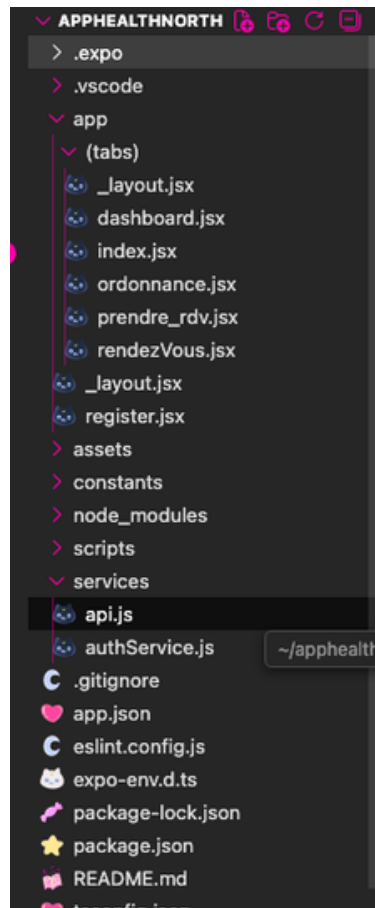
APPHEALTHNORTH
.expo
.vscode
app
(tabs)
_layout.jsx
dashboard.jsx
index.jsx
ordonnance.jsx
prendre_rdv.jsx
rendezVous.jsx
_layout.jsx
register.jsx
assets
constants
node_modules
scripts
services
api.js
authService.js
~/apphealth
.gitignore
app.json
eslint.config.js
expo-env.d.ts
package-lock.json
package.json
README.md
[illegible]